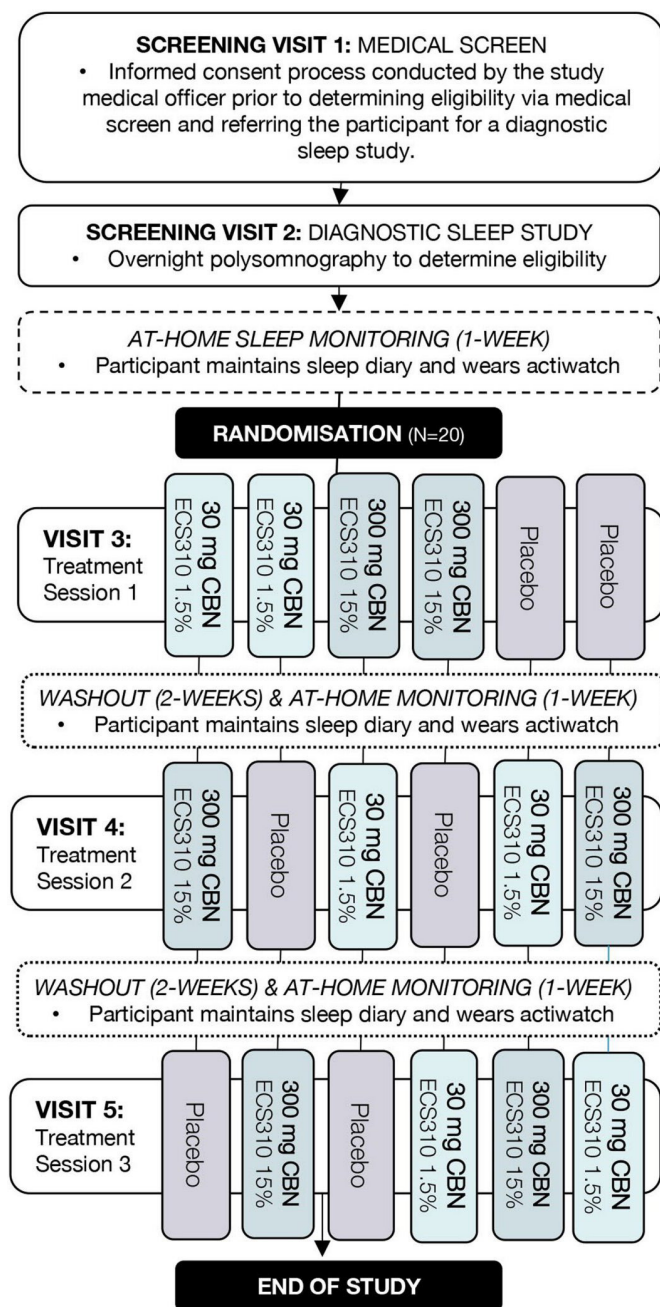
**SCREENING VISIT 1:** MEDICAL SCREEN

• Informed consent process conducted by the study medical officer prior to determining eligibility via medical screen and referring the participant for a diagnostic sleep study.

**SCREENING VISIT 2:** DIAGNOSTIC SLEEP STUDY

• Overnight polysomnography to determine eligibility

*AT-HOME SLEEP MONITORING (1-WEEK)*

• Participant maintains sleep diary and wears actiwatch

**RANDOMISATION** (N=20)

**VISIT 3:** Treatment Session 1

30 mg CBN ECS310 1.5%

30 mg CBN ECS310 1.5%

300 mg CBN ECS310 15%

300 mg CBN ECS310 15%

Placebo

Placebo

*WASHOUT (2-WEEKS) & AT-HOME MONITORING (1-WEEK)*

• Participant maintains sleep diary and wears actiwatch

**VISIT 4:** Treatment Session 2

300 mg CBN ECS310 15%

Placebo

30 mg CBN ECS310 1.5%

Placebo

30 mg CBN ECS310 1.5%

300 mg CBN ECS310 15%

*WASHOUT (2-WEEKS) & AT-HOME MONITORING (1-WEEK)*

• Participant maintains sleep diary and wears actiwatch

**VISIT 5:** Treatment Session 3

Placebo

300 mg CBN ECS310 15%

Placebo

30 mg CBN ECS310 1.5%

300 mg CBN ECS310 15%

30 mg CBN ECS310 1.5%

**END OF STUDY**